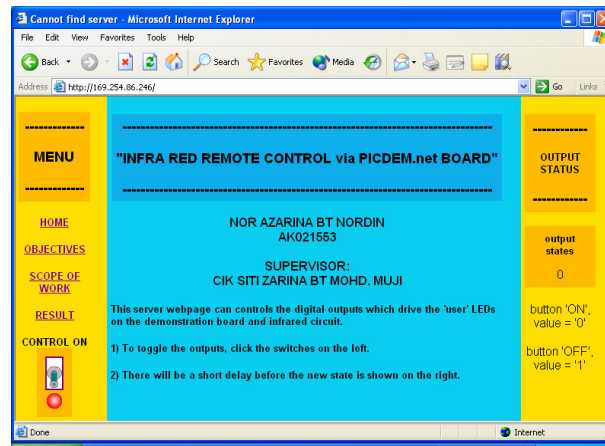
Cannot find server - Microsoft Internet Explorer

File Edit View Favorites Tools Help

Back Search Favorites Media

Address http://169.254.86.246/ Go Links

-------------

MENU

-------------

HOME

OBJECTIVES

SCOPE OF WORK

RESULT

CONTROL ON

------------------------------------------------------------------------

"INFRA RED REMOTE CONTROL via PICDEM.net BOARD"

------------------------------------------------------------------------

NOR AZARINA BT NORDIN
AK021553

SUPERVISOR:
CIK SITI ZARINA BT MOHD. MUJI

This server webpage can controls the digital outputs which drive the 'user' LEDs on the demonstration board and infrared circuit.

1) To toggle the outputs, click the switches on the left.

2) There will be a short delay before the new state is shown on the right.

-------------

OUTPUT STATUS

-------------

output states

0

button 'ON', value = '0'

button 'OFF', value = '1'

Done

Internet